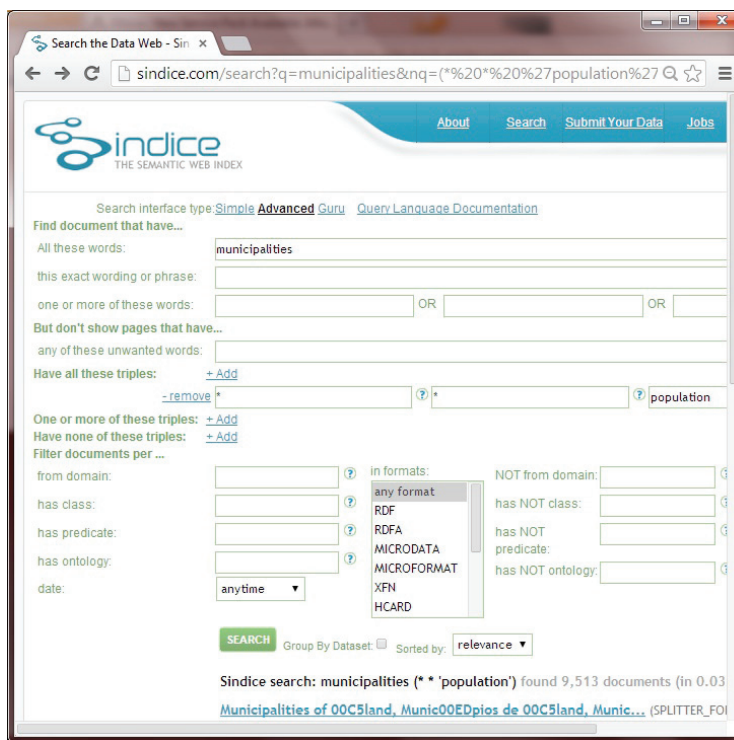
Search the Data Web - Sin ×

sindice.com/search?q=municipalities&nq=(*%20*%20%27population%27

sindice
THE SEMANTIC WEB INDEX

About Search Submit Your Data Jobs

Search interface type: Simple Advanced Guru Query Language Documentation

Find document that have...

All these words: municipalities

this exact wording or phrase:

one or more of these words: OR OR

But don't show pages that have...

any of these unwanted words:

Have all these triples: + Add

- remove * ? * ? population

One or more of these triples: + Add

Have none of these triples: + Add

Filter documents per ...

from domain: ?

has class: ?

has predicate: ?

has ontology: ?

date: anytime

in formats:
any format
RDF
RDFA
MICRODATA
MICROFORMAT
XFN
HCARD

NOT from domain:

has NOT class:

has NOT predicate:

has NOT ontology:

SEARCH Group By Dataset: Sorted by: relevance

Sindice search: municipalities (* * 'population') found 9,513 documents (in 0.03

Municipalities of 00C5land, Munic00EDpios de 00C5land, Munic... (SPLITTER_FO